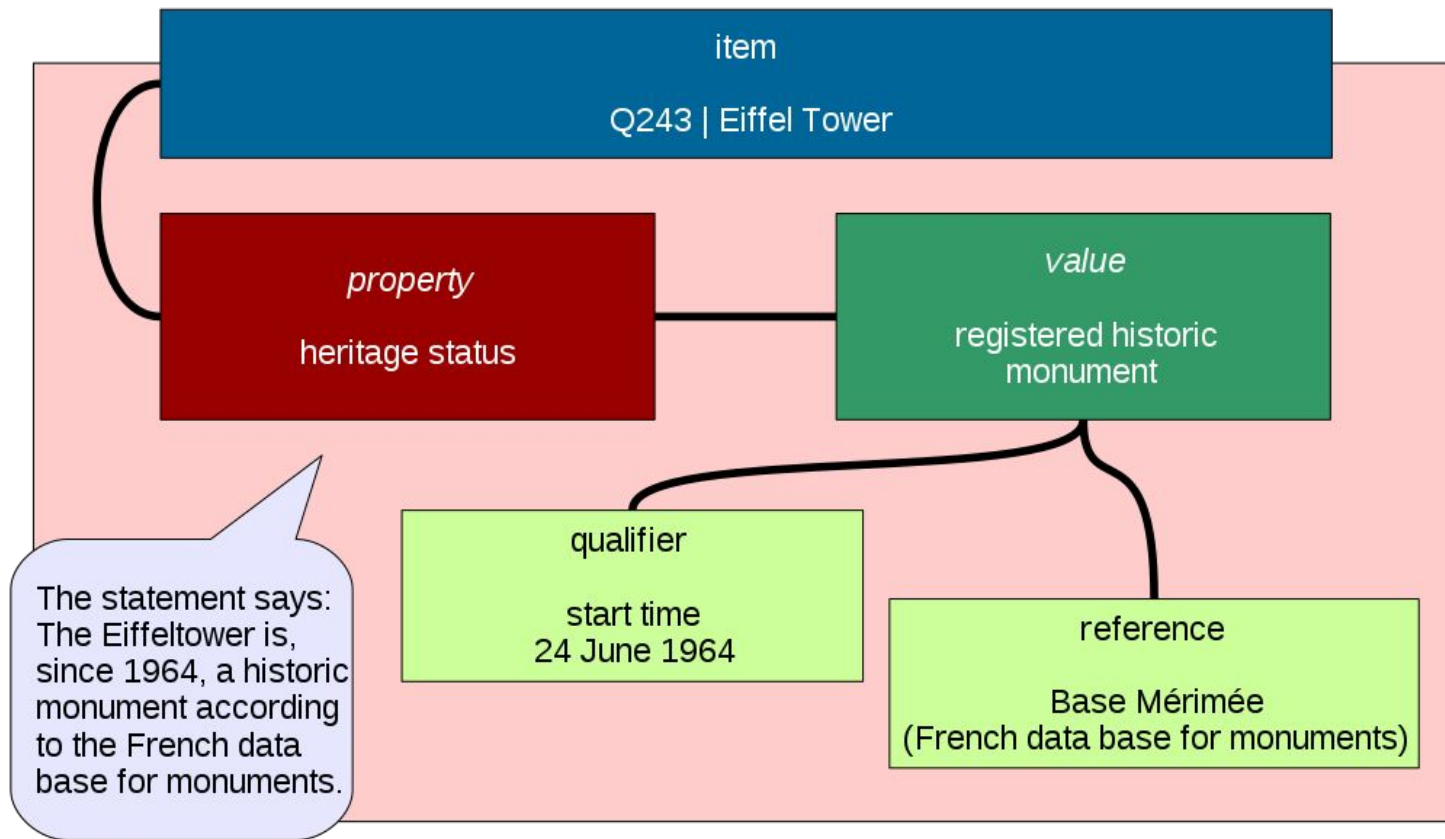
item

Q243 | Eiffel Tower

property

heritage status

value

registered historic monument

qualifier

start time
24 June 1964

reference

Base Mérimée
(French data base for monuments)

The statement says: The Eiffeltower is, since 1964, a historic monument according to the French data base for monuments.